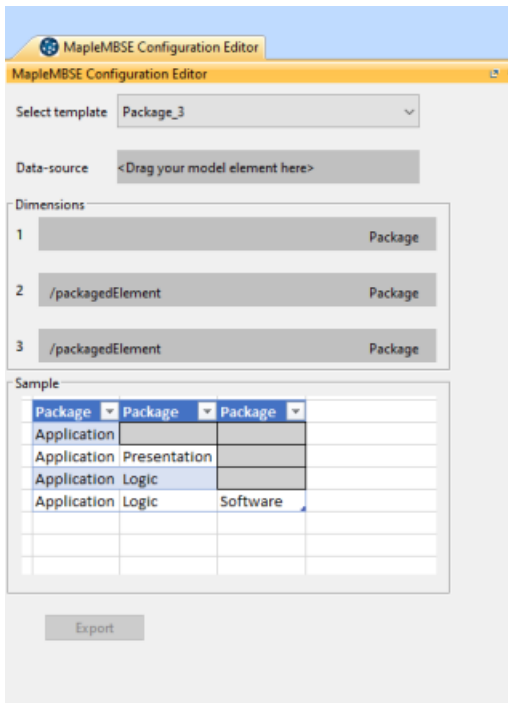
MapleMBSE Configuration Editor

MapleMBSE Configuration Editor

Select template Package_3

Data-source <Drag your model element here>

Dimensions

1 Package

2 /packagedElement Package

3 /packagedElement Package

Sample

| Package | Package | Package |
|---|---|---|
| Application | | |
| Application | Presentation | |
| Application | Logic | |
| Application | Logic | Software |

Export